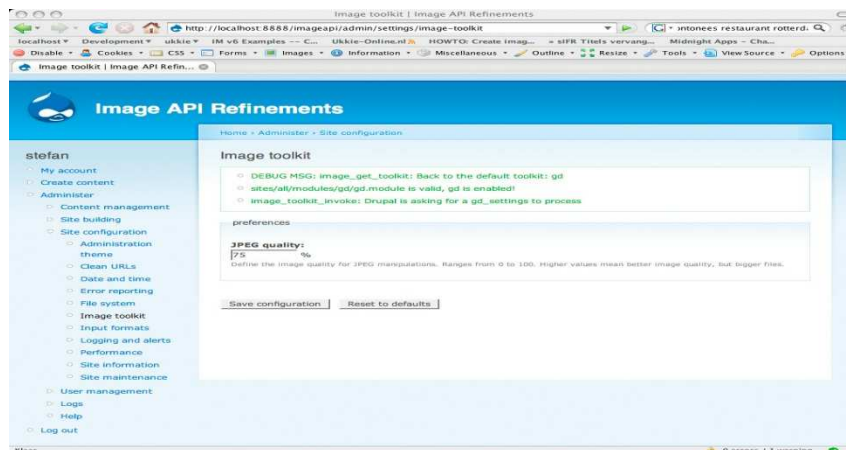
Image toolkit | Image API Refinements

http://localhost:8888/imageapi/admin/settings/image-toolkit

intonees restaurant rotterd

localhost ▾ Development ▾ ukkie ▾ IM v6 Examples -- C... Ukkie-Online.nl HOWTO: Create imag... » sIFR Titels vervang... Midnight Apps - Cha...

Disable ▾ Cookies ▾ CSS ▾ Forms ▾ Images ▾ Information ▾ Miscellaneous ▾ Outline ▾ Resize ▾ Tools ▾ View Source ▾ Options

Image toolkit | Image API Refin...

Image API Refinements

Home › Administer › Site configuration

stefan

My account
Create content
Administer
Content management
Site building
Site configuration
Administration theme
Clean URLs
Date and time
Error reporting
File system
Image toolkit
Input formats
Logging and alerts
Performance
Site information
Site maintenance
User management
Logs
Help
Log out

Image toolkit

DEBUG MSG: image_get_toolkit: Back to the default toolkit: gd
sites/all/modules/gd/gd.module is valid, gd is enabled!
image_toolkit_invoke: Drupal is asking for a gd_settings to process

preferences

JPEG quality:
75 %
Define the image quality for JPEG manipulations. Ranges from 0 to 100. Higher values mean better image quality, but bigger files.

Save configuration Reset to defaults